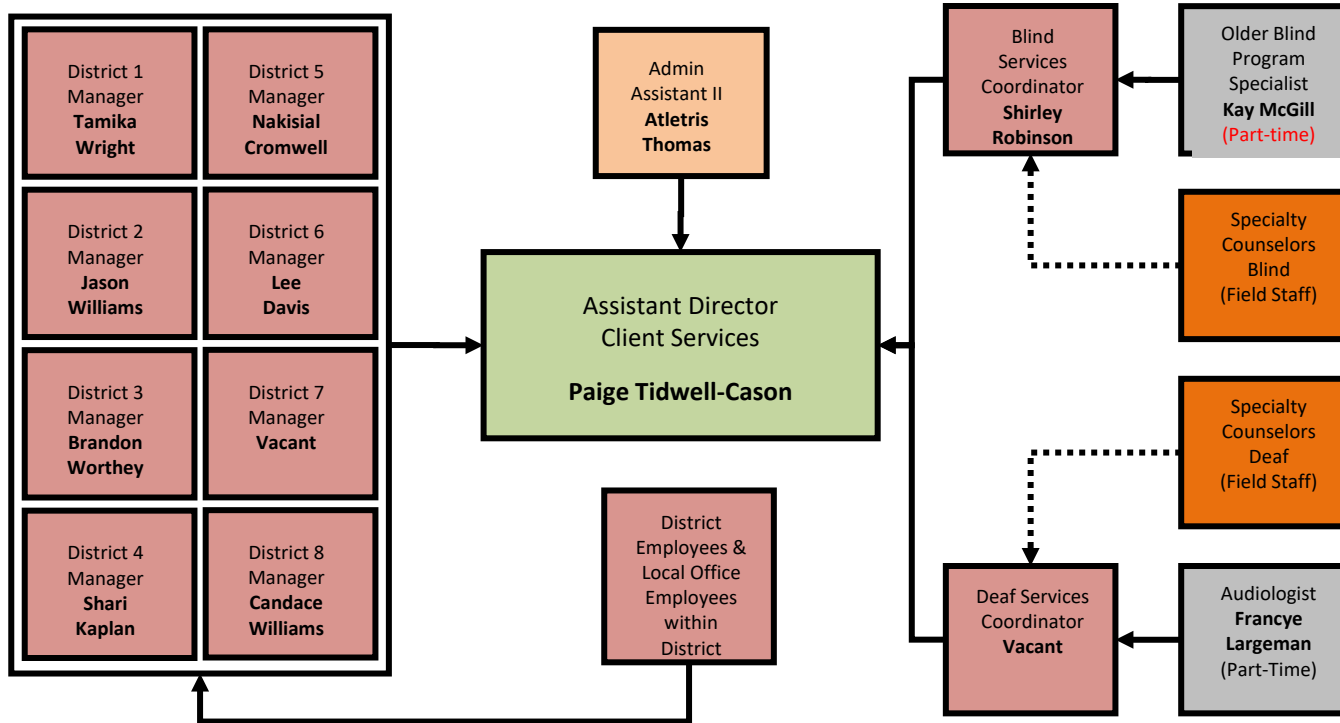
District 1 Manager **Tamika Wright**

District 5 Manager **Nakisial Cromwell**

District 2 Manager **Jason Williams**

District 6 Manager **Lee Davis**

District 3 Manager **Brandon Worthey**

District 7 Manager **Vacant**

District 4 Manager **Shari Kaplan**

District 8 Manager **Candace Williams**

Admin Assistant II **Atletris Thomas**

Assistant Director Client Services

**Paige Tidwell-Cason**

District Employees & Local Office Employees within District

Blind Services Coordinator **Shirley Robinson**

Older Blind Program Specialist **Kay McGill** (Part-time)

Specialty Counselors Blind (Field Staff)

Specialty Counselors Deaf (Field Staff)

Deaf Services Coordinator **Vacant**

Audiologist **Francye Largeman** (Part-Time)